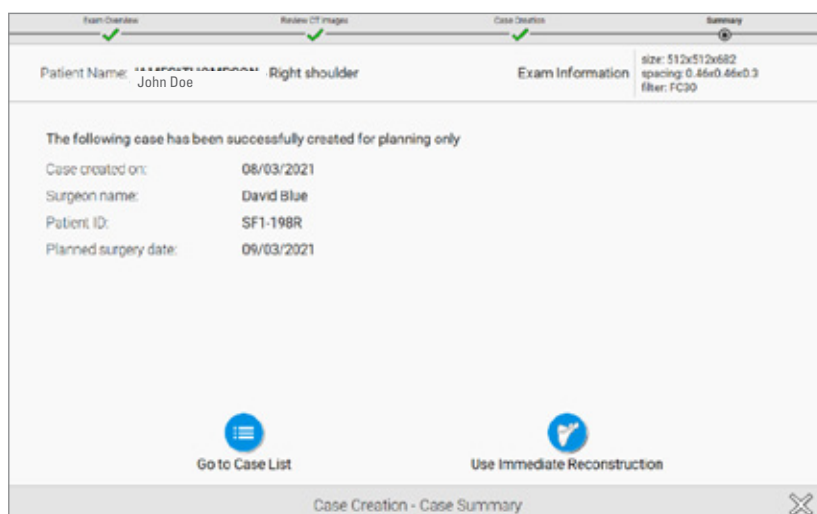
Exam Overview

Review CT Images

Case Creation

Summary

Patient Name: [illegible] John Doe - Right shoulder

Exam Information

size: 512x512x682
spacing: 0.46x0.46x0.3
filter: FC30

The following case has been successfully created for planning only

Case created on: 08/03/2021

Surgeon name: David Blue

Patient ID: SF1-198R

Planned surgery date: 09/03/2021

Go to Case List

Use Immediate Reconstruction

Case Creation - Case Summary